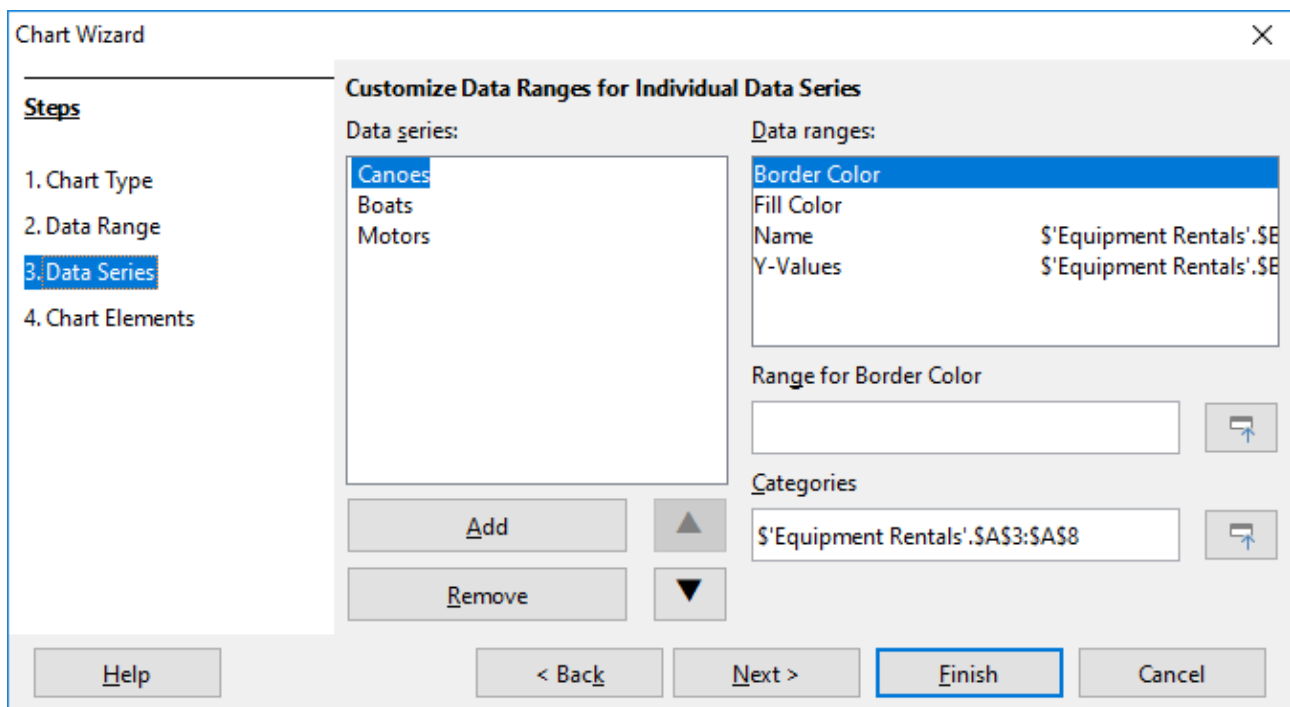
Chart Wizard

Steps

1. Chart Type
2. Data Range
3. Data Series
4. Chart Elements

Customize Data Ranges for Individual Data Series

Data series:

Canoes
Boats
Motors

Add
Remove

Data ranges:

| | |
|---|---|
| Border Color | |
| Fill Color | |
| Name | $'Equipment Rentals'.$B |
| Y-Values | $'Equipment Rentals'.$B |

Range for Border Color

Categories

$'Equipment Rentals'.$A$3:$A$8

Help
< Back
Next >
Finish
Cancel